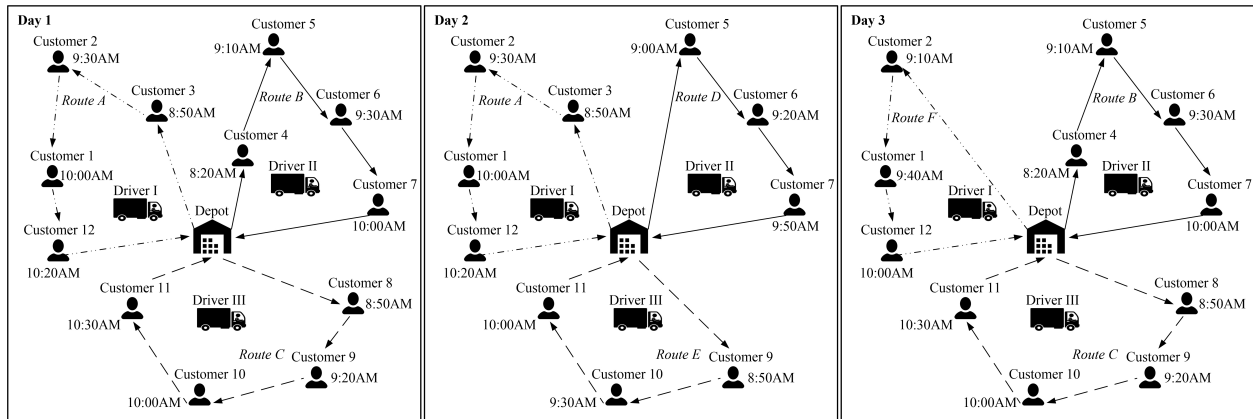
Day 1

Customer 2
9:30AM
Customer 3
8:50AM
Route A
Customer 1
10:00AM
Driver I
Customer 12
10:20AM
Customer 5
9:10AM
Route B
Customer 6
9:30AM
Customer 4
8:20AM
Driver II
Customer 7
10:00AM
Depot
Customer 11
10:30AM
Driver III
Customer 8
8:50AM
Route C
Customer 9
9:20AM
Customer 10
10:00AM

Day 2

Customer 2
9:30AM
Customer 3
8:50AM
Route A
Customer 1
10:00AM
Driver I
Customer 12
10:20AM
Customer 5
9:00AM
Route D
Customer 6
9:20AM
Driver II
Customer 7
9:50AM
Depot
Customer 11
10:00AM
Driver III
Route E
Customer 9
8:50AM
Customer 10
9:30AM

Day 3

Customer 2
9:10AM
Route F
Customer 1
9:40AM
Driver I
Customer 12
10:00AM
Customer 5
9:10AM
Route B
Customer 6
9:30AM
Customer 4
8:20AM
Driver II
Customer 7
10:00AM
Depot
Customer 11
10:30AM
Driver III
Customer 8
8:50AM
Route C
Customer 9
9:20AM
Customer 10
10:00AM